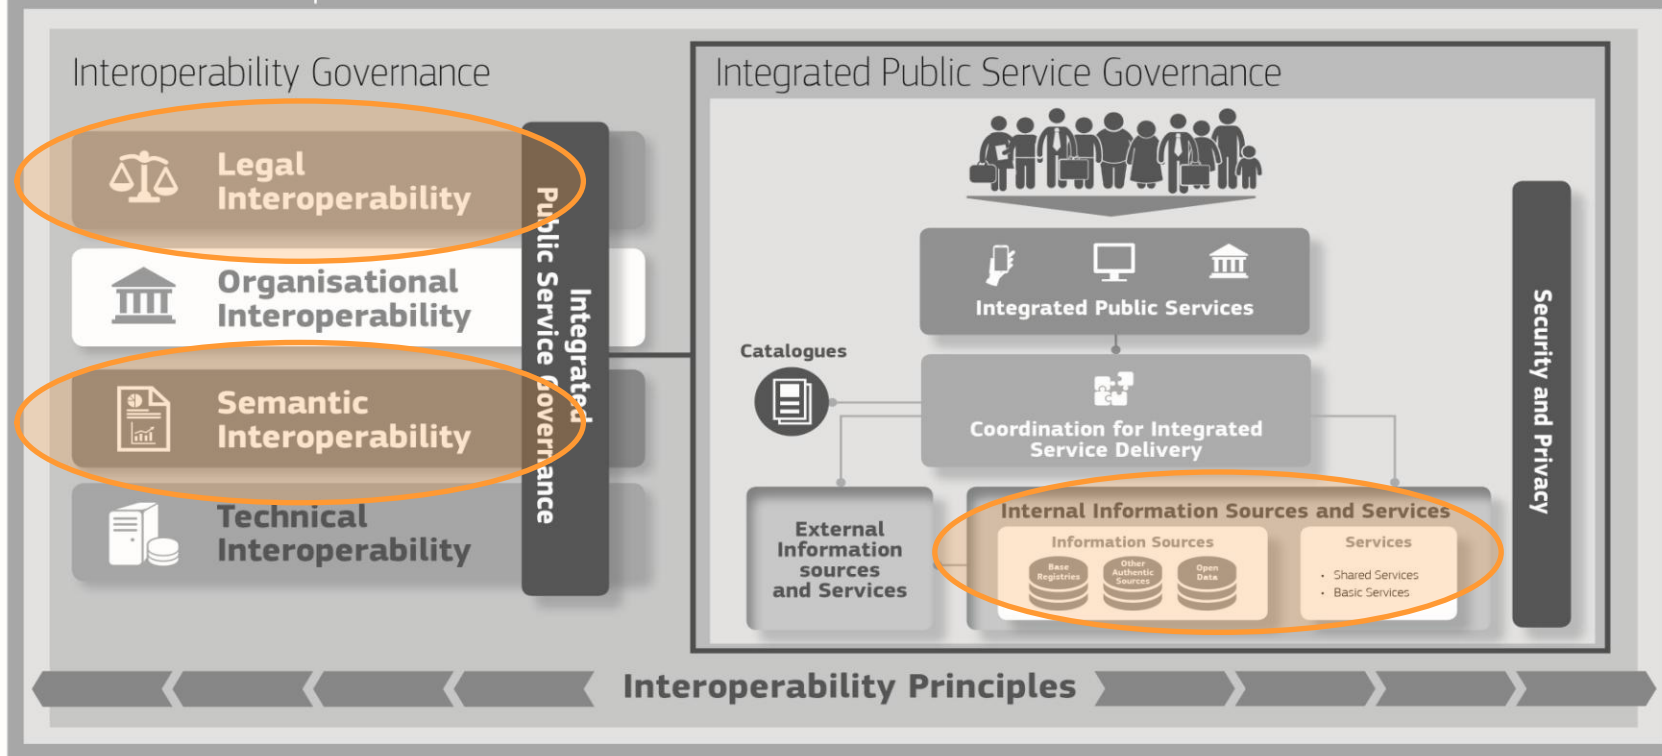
Interoperability Governance

Legal Interoperability

Organisational Interoperability

Semantic Interoperability

Technical Interoperability

Integrated Public Service Governance

Integrated Public Service Governance

Integrated Public Services

Catalogues

Coordination for Integrated Service Delivery

External Information sources and Services

Internal Information Sources and Services

Information Sources

Base Registries

Other Authentic Sources

Open Data

Services

- Shared Services
- Basic Services

Security and Privacy

Interoperability Principles